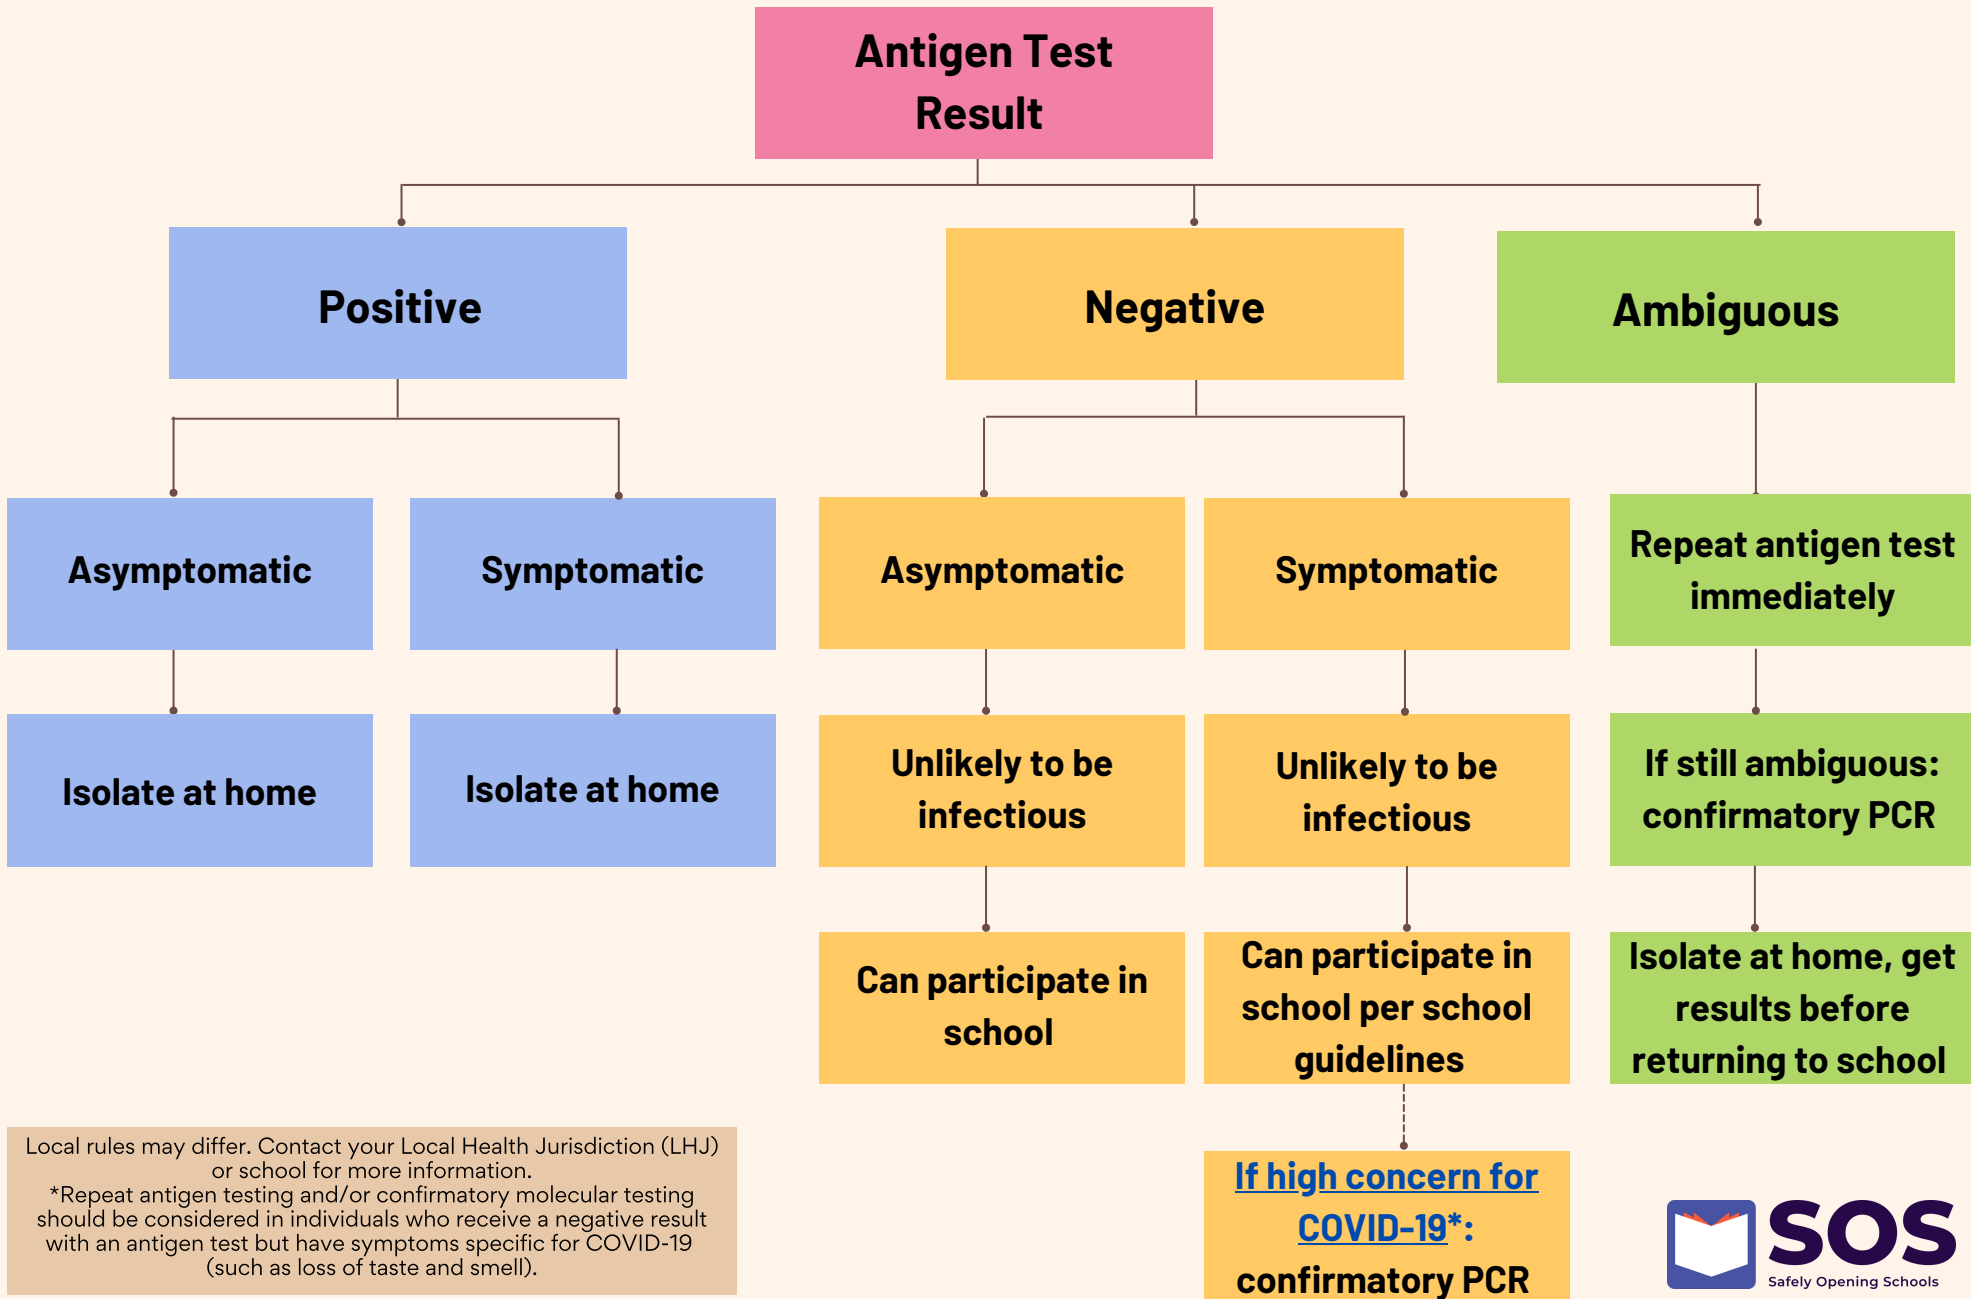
Antigen Test Result

Positive

Negative

Ambiguous

Asymptomatic

Symptomatic

Asymptomatic

Symptomatic

Repeat antigen test immediately

Isolate at home

Isolate at home

Unlikely to be infectious

Unlikely to be infectious

If still ambiguous: confirmatory PCR

Can participate in school

Can participate in school per school guidelines

Isolate at home, get results before returning to school

If high concern for COVID-19*: confirmatory PCR

Local rules may differ. Contact your Local Health Jurisdiction (LHJ) or school for more information.
*Repeat antigen testing and/or confirmatory molecular testing should be considered in individuals who receive a negative result with an antigen test but have symptoms specific for COVID-19 (such as loss of taste and smell).

SOS
Safely Opening Schools